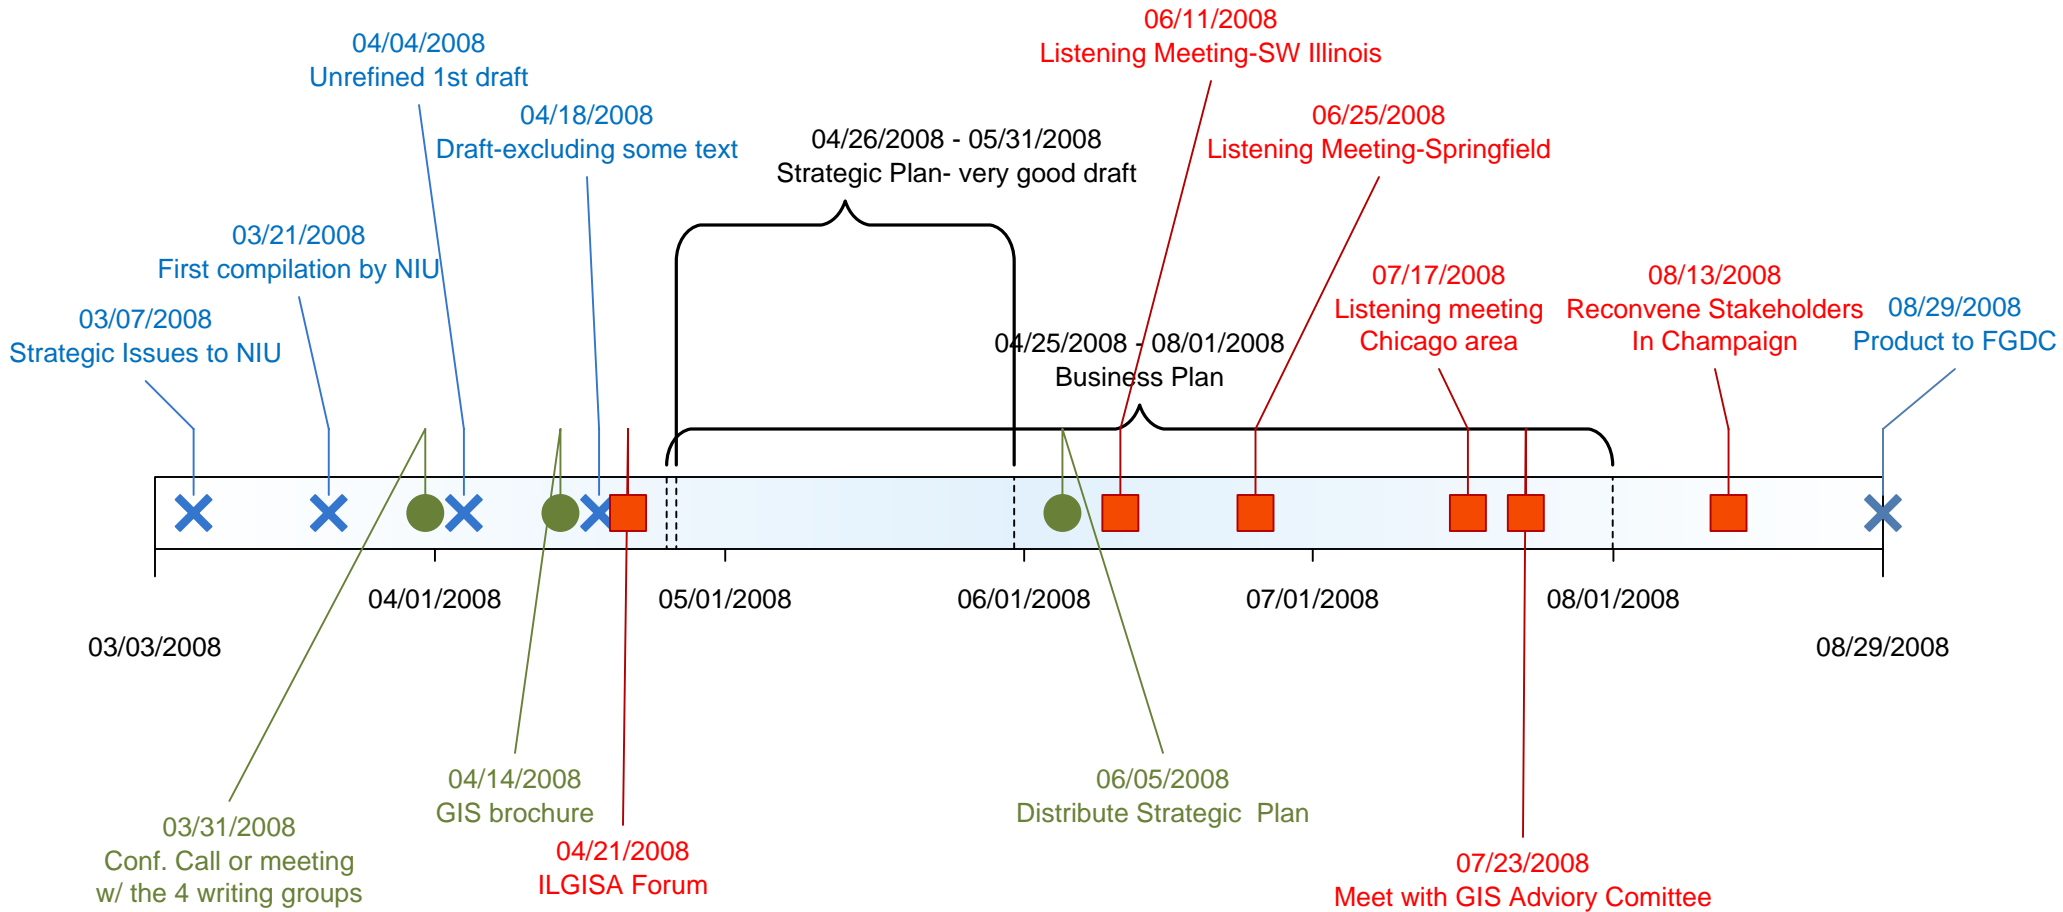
06/11/2008
Listening Meeting-SW Illinois

04/04/2008
Unrefined 1st draft

04/18/2008
Draft-excluding some text

04/26/2008 - 05/31/2008
Strategic Plan- very good draft

06/25/2008
Listening Meeting-Springfield

03/21/2008
First compilation by NIU

07/17/2008
Listening meeting
Chicago area

08/13/2008
Reconvene Stakeholders
In Champaign

08/29/2008
Product to FGDC

03/07/2008
Strategic Issues to NIU

04/25/2008 - 08/01/2008
Business Plan

04/01/2008

05/01/2008

06/01/2008

07/01/2008

08/01/2008

03/03/2008

08/29/2008

04/14/2008
GIS brochure

06/05/2008
Distribute Strategic Plan

03/31/2008
Conf. Call or meeting
w/ the 4 writing groups

04/21/2008
ILGISA Forum

07/23/2008
Meet with GIS Adviory Comittee